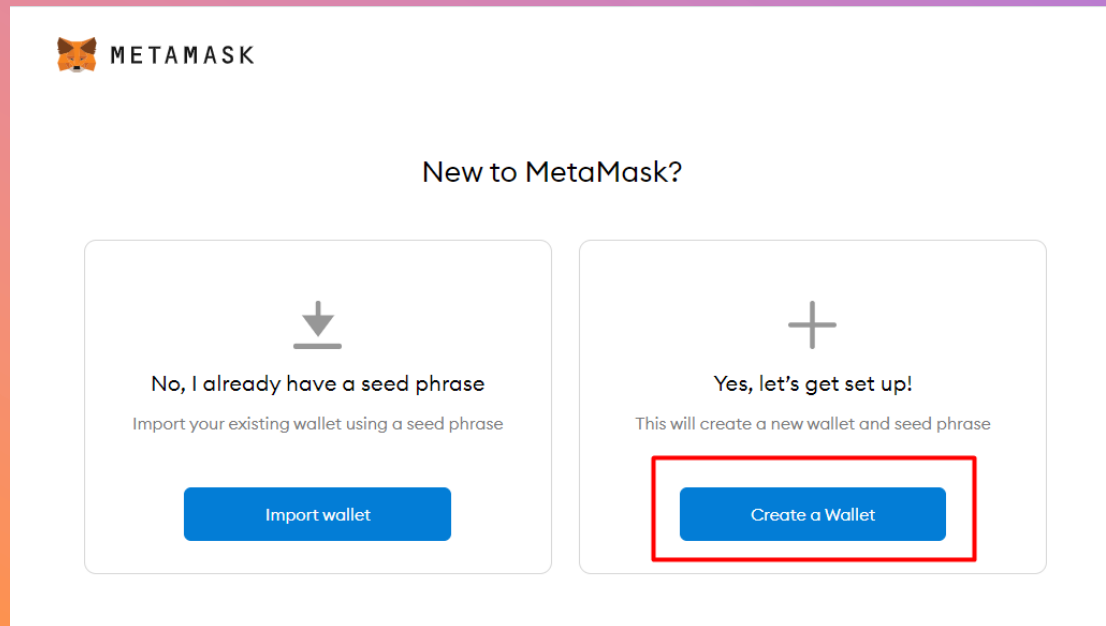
METAMASK

New to MetaMask?

No, I already have a seed phrase

Import your existing wallet using a seed phrase

Import wallet

Yes, let's get set up!

This will create a new wallet and seed phrase

Create a Wallet